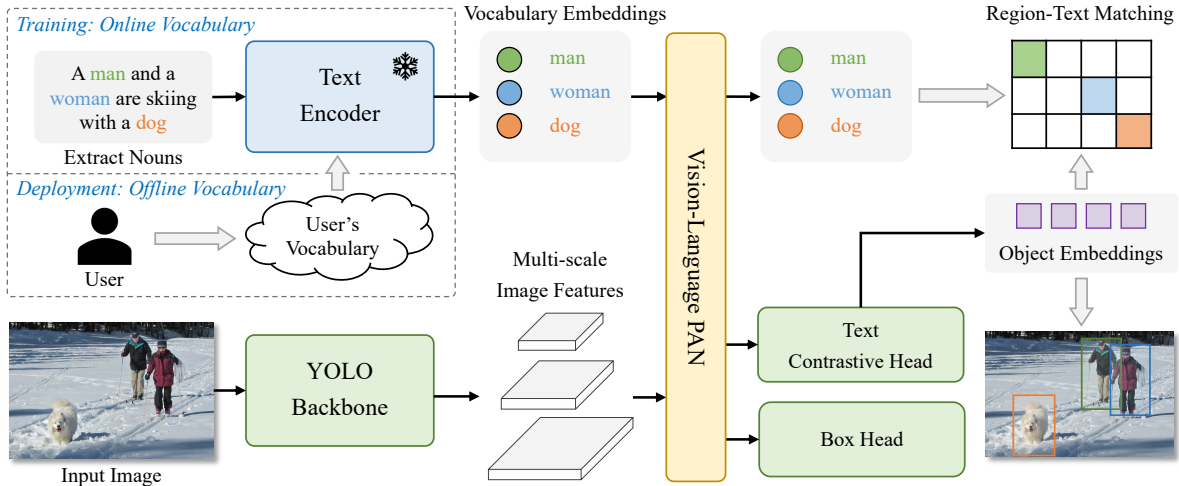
Training: Online Vocabulary

A man and a woman are skiing with a dog

Extract Nouns

Text Encoder

Deployment: Offline Vocabulary

User

User's Vocabulary

Vocabulary Embeddings

man
woman
dog

Vision-Language PAN

man
woman
dog

Region-Text Matching

Object Embeddings

Multi-scale Image Features

Input Image

YOLO Backbone

Text Contrastive Head

Box Head